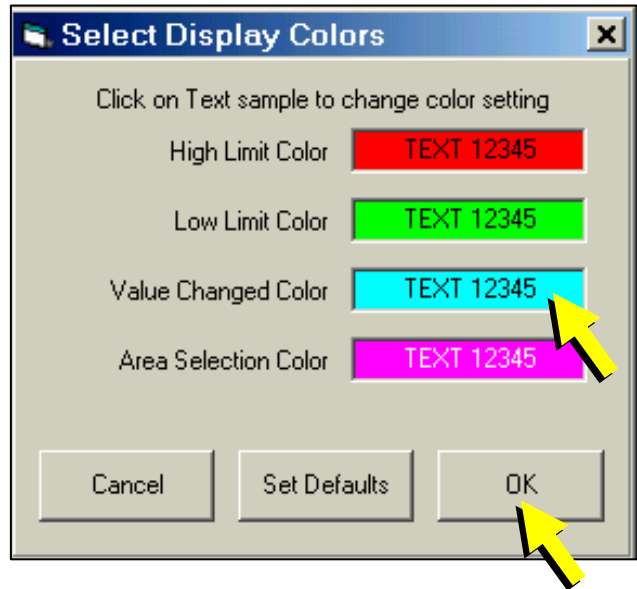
Select Display Colors

Click on Text sample to change color setting

High Limit Color TEXT 12345

Low Limit Color TEXT 12345

Value Changed Color TEXT 12345

Area Selection Color TEXT 12345

Cancel

Set Defaults

OK